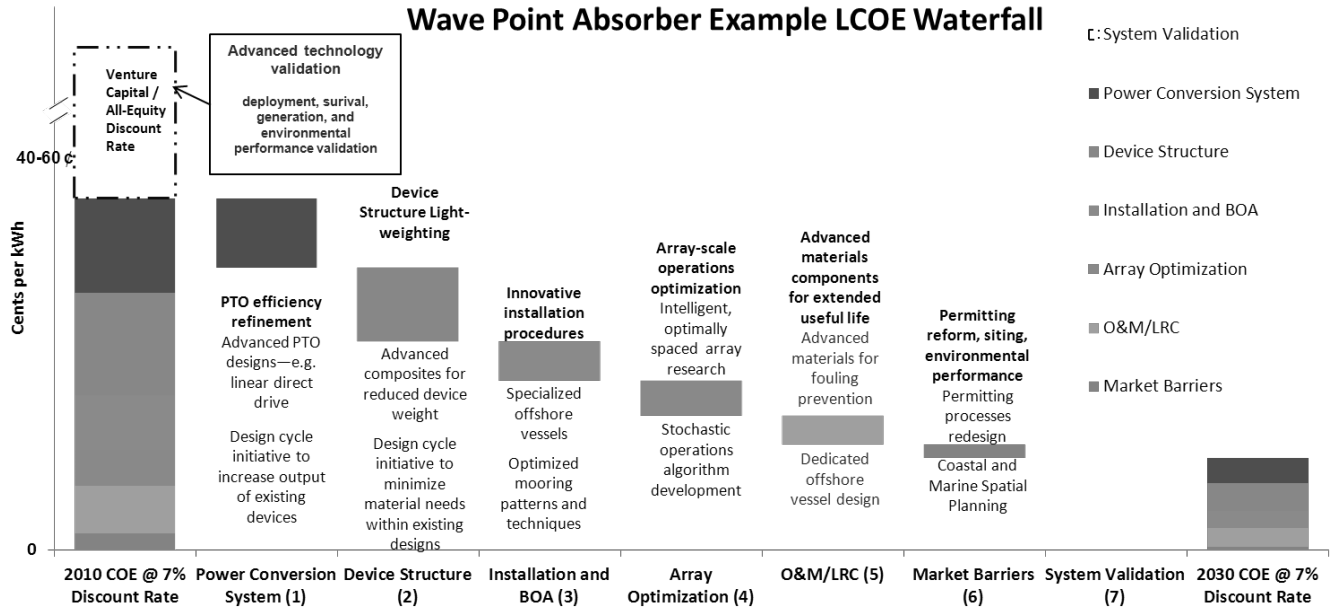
Wave Point Absorber Example LCOE Waterfall

System Validation
Power Conversion System
Device Structure
Installation and BOA
Array Optimization
O&M/LRC
Market Barriers

Cents per kWh

40-60 ¢

0

Venture Capital / All-Equity Discount Rate

Advanced technology validation

deployment, surival, generation, and environmental performance validation

PTO efficiency refinement
Advanced PTO designs—e.g. linear direct drive

Design cycle initiative to increase output of existing devices

Device Structure Light-weighting

Advanced composites for reduced device weight

Design cycle initiative to minimize material needs within existing designs

Innovative installation procedures

Specialized offshore vessels

Optimized mooring patterns and techniques

Array-scale operations optimization
Intelligent, optimally spaced array research

Stochastic operations algorithm development

Advanced materials components for extended useful life
Advanced materials for fouling prevention

Dedicated offshore vessel design

Permitting reform, siting, environmental performance
Permitting processes redesign

Coastal and Marine Spatial Planning

2010 COE @ 7% Discount Rate
Power Conversion System (1)
Device Structure (2)
Installation and BOA (3)
Array Optimization (4)
O&M/LRC (5)
Market Barriers (6)
System Validation (7)
2030 COE @ 7% Discount Rate